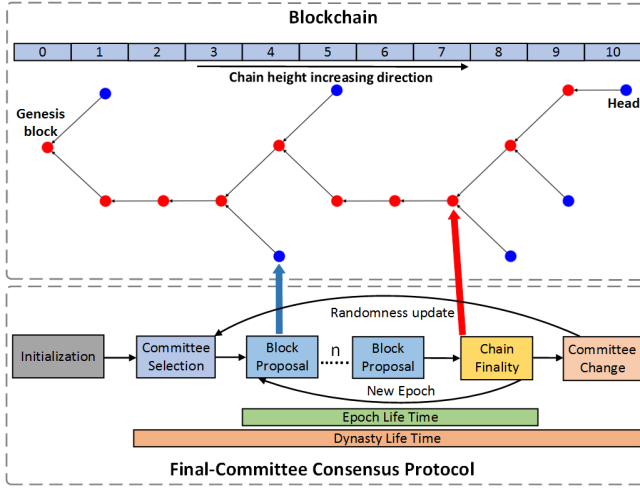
Blockchain

| 0 | 1 | 2 | 3 | 4 | 5 | 6 | 7 | 8 | 9 | 10 |
|---|---|---|---|---|---|---|---|---|---|---|

Chain height increasing direction

Genesis block

Head

Randomness update

Initialization

Committee Selection

Block Proposal

n

Block Proposal

Chain Finality

Committee Change

New Epoch

Epoch Life Time

Dynasty Life Time

Final-Committee Consensus Protocol